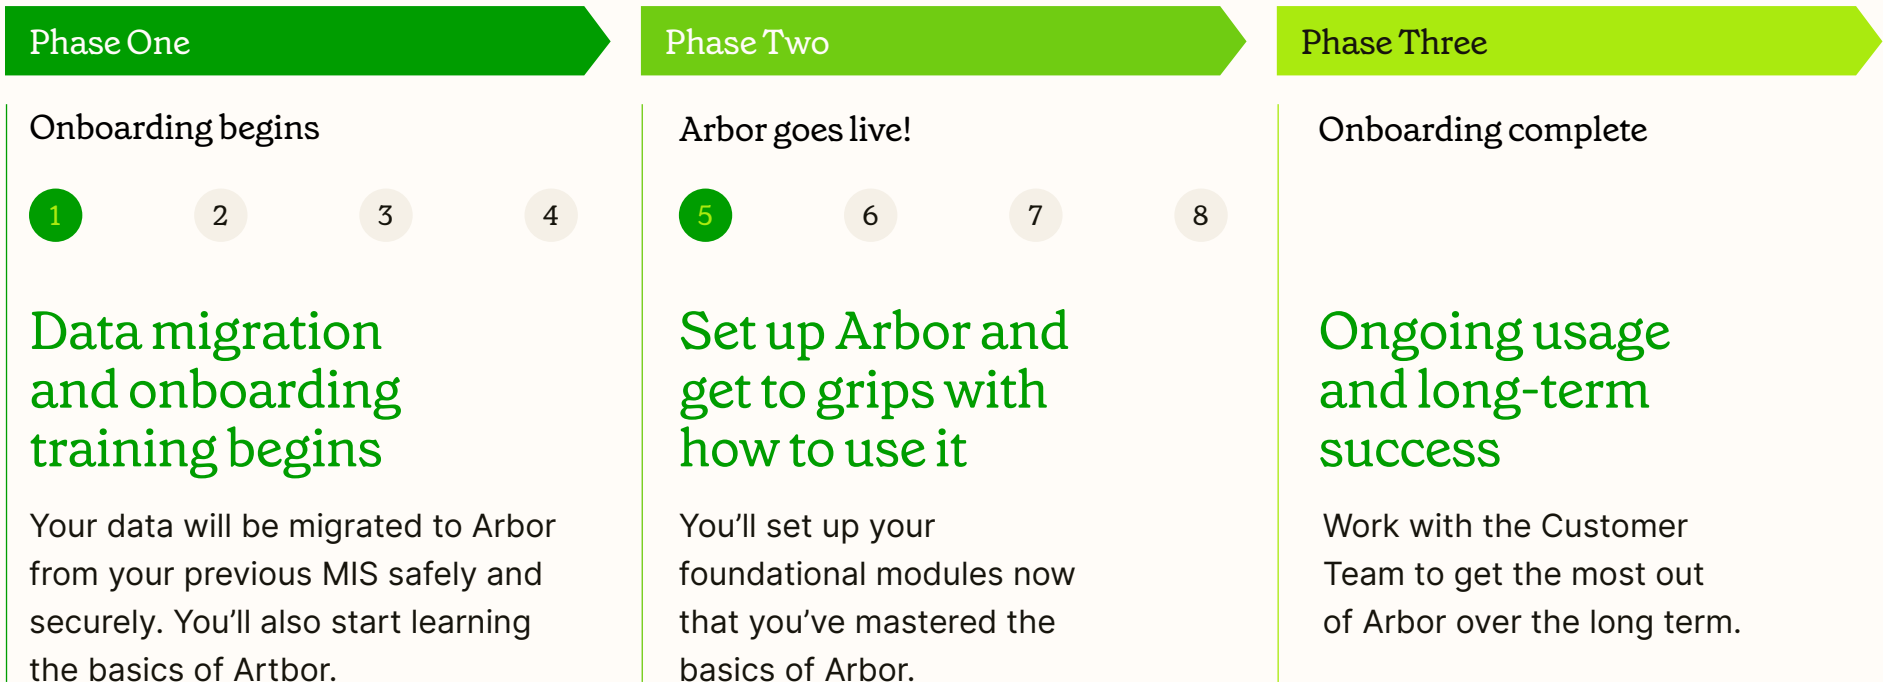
Phase One

Onboarding begins

1 2 3 4

Data migration and onboarding training begins

Your data will be migrated to Arbor from your previous MIS safely and securely. You'll also start learning the basics of Artbor.

Phase Two

Arbor goes live!

5 6 7 8

Set up Arbor and get to grips with how to use it

You'll set up your foundational modules now that you've mastered the basics of Arbor.

Phase Three

Onboarding complete

Ongoing usage and long-term success

Work with the Customer Team to get the most out of Arbor over the long term.